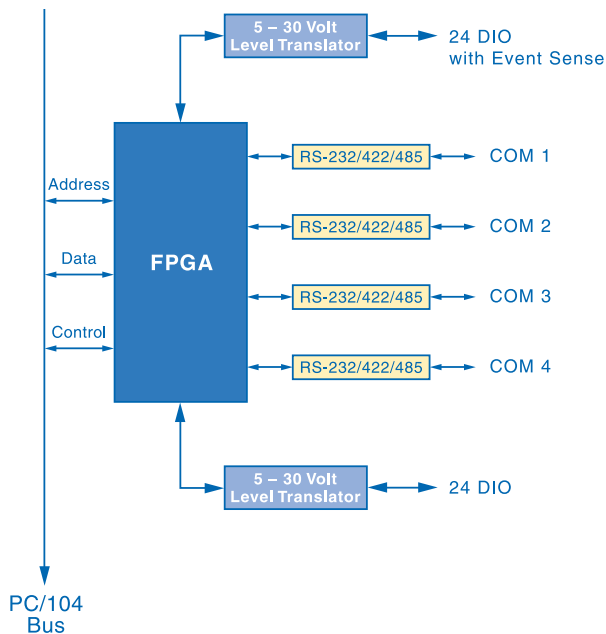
5 – 30 Volt
Level Translator

24 DIO
with Event Sense

Address

Data

Control

FPGA

RS-232/422/485

COM 1

RS-232/422/485

COM 2

RS-232/422/485

COM 3

RS-232/422/485

COM 4

5 – 30 Volt
Level Translator

24 DIO

PC/104
Bus